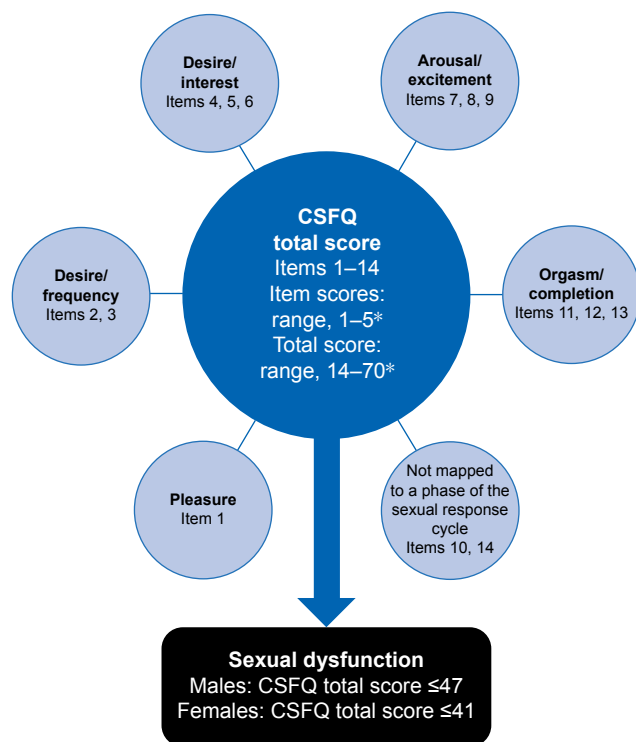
Desire/
interest
Items 4, 5, 6

Arousal/
excitement
Items 7, 8, 9

Desire/
frequency
Items 2, 3

CSFQ
total score
Items 1–14
Item scores:
range, 1–5*
Total score:
range, 14–70*

Orgasm/
completion
Items 11, 12, 13

Pleasure
Item 1

Not mapped
to a phase of the
sexual response
cycle
Items 10, 14

Sexual dysfunction
Males: CSFQ total score ≤47
Females: CSFQ total score ≤41